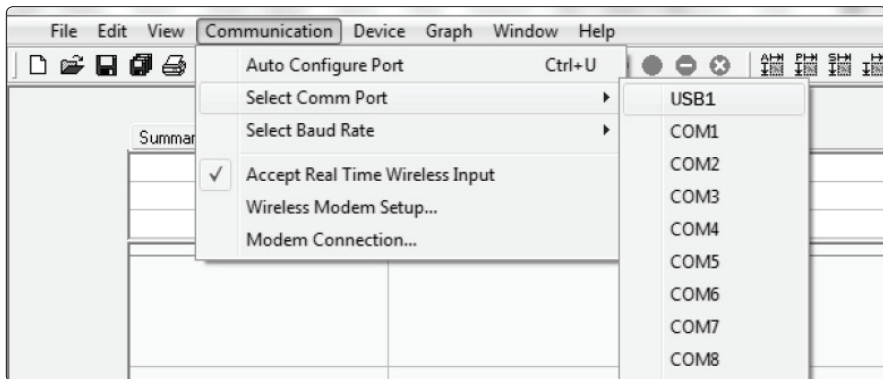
File Edit View Communication Device Graph Window Help

Auto Configure Port Ctrl+U
Select Comm Port
Select Baud Rate
✓ Accept Real Time Wireless Input
Wireless Modem Setup...
Modem Connection...

USB1
COM1
COM2
COM3
COM4
COM5
COM6
COM7
COM8

Summar